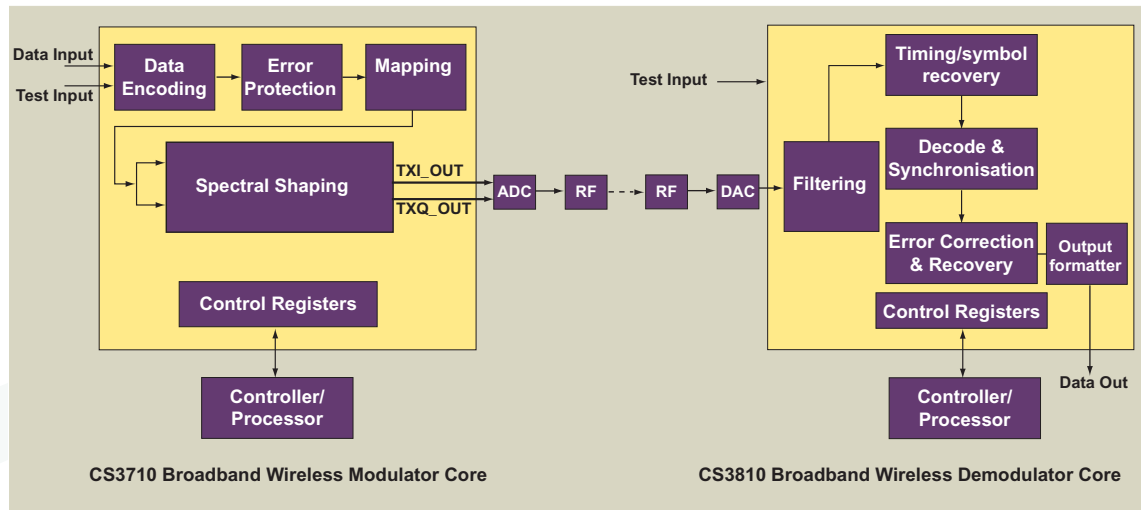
Data Input
Test Input
Data Encoding
Error Protection
Mapping
Spectral Shaping
TXI_OUT
TXQ_OUT
Control Registers
Controller/ Processor
ADC
RF
RF
DAC
Test Input
Filtering
Timing/symbol recovery
Decode & Synchronisation
Error Correction & Recovery
Output formatter
Control Registers
Controller/ Processor
Data Out
CS3710 Broadband Wireless Modulator Core
CS3810 Broadband Wireless Demodulator Core